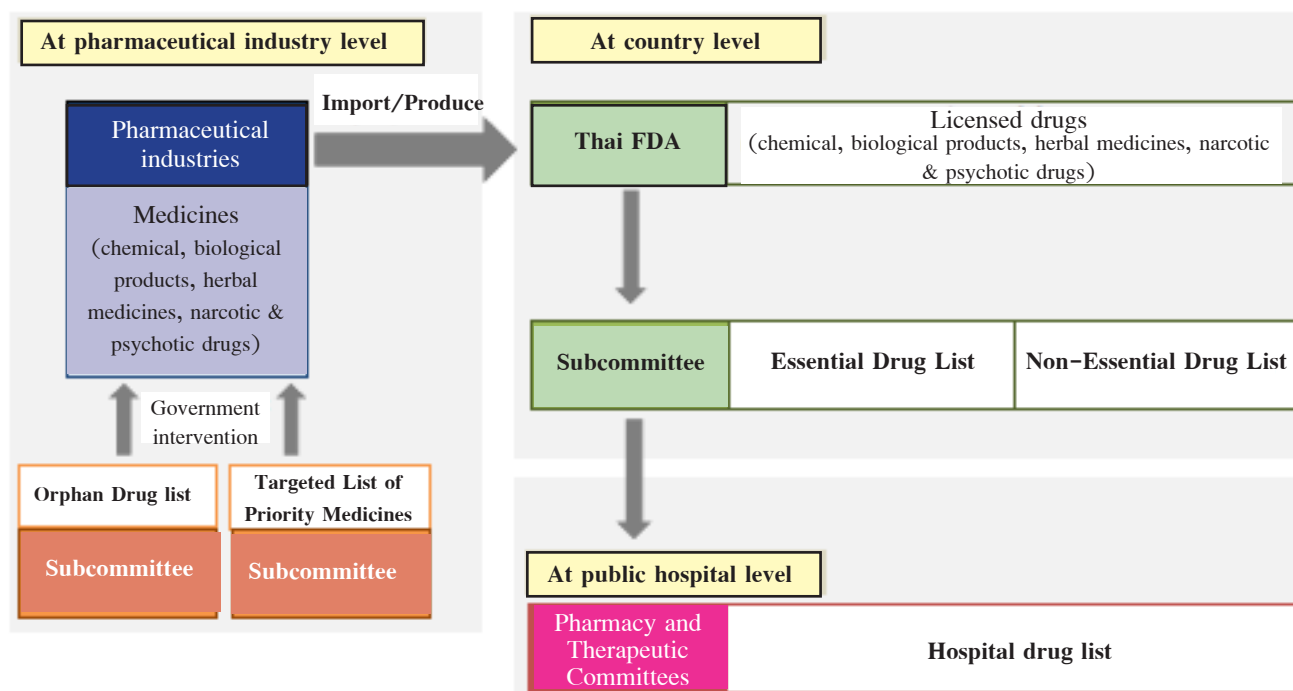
At pharmaceutical industry level

Import/Produce

Pharmaceutical industries

Medicines (chemical, biological products, herbal medicines, narcotic & psychotic drugs)

Government intervention

Orphan Drug list

Targeted List of Priority Medicines

Subcommittee

Subcommittee

At country level

Thai FDA

Licensed drugs (chemical, biological products, herbal medicines, narcotic & psychotic drugs)

Subcommittee

Essential Drug List

Non-Essential Drug List

At public hospital level

Pharmacy and Therapeutic Committees

Hospital drug list